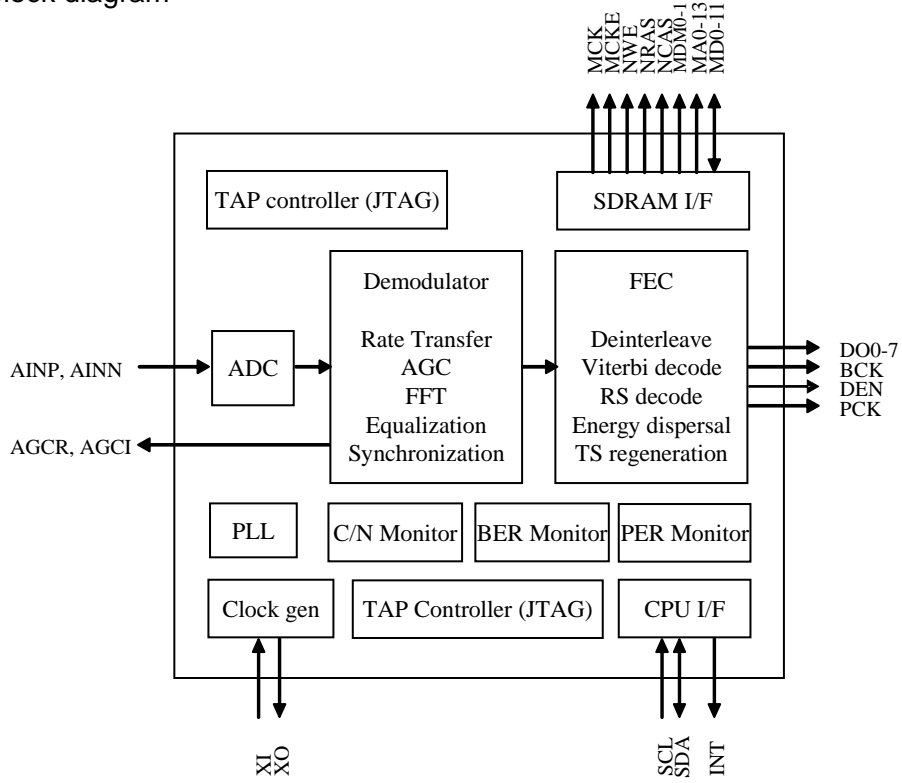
lock diagram

MCK
MCKE
NWE
NRAS
NCAS
MDM0-1
MA0-13
MD0-11

TAP controller (JTAG)

SDRAM I/F

Demodulator

Rate Transfer
AGC
FFT
Equalization
Synchronization

FEC

Deinterleave
Viterbi decode
RS decode
Energy dispersal
TS regeneration

AINP, AINN

ADC

AGCR, AGCI

DO0-7
BCK
DEN
PCK

PLL

C/N Monitor

BER Monitor

PER Monitor

Clock gen

TAP Controller (JTAG)

CPU I/F

XI
XO

SCL
SDA
INT